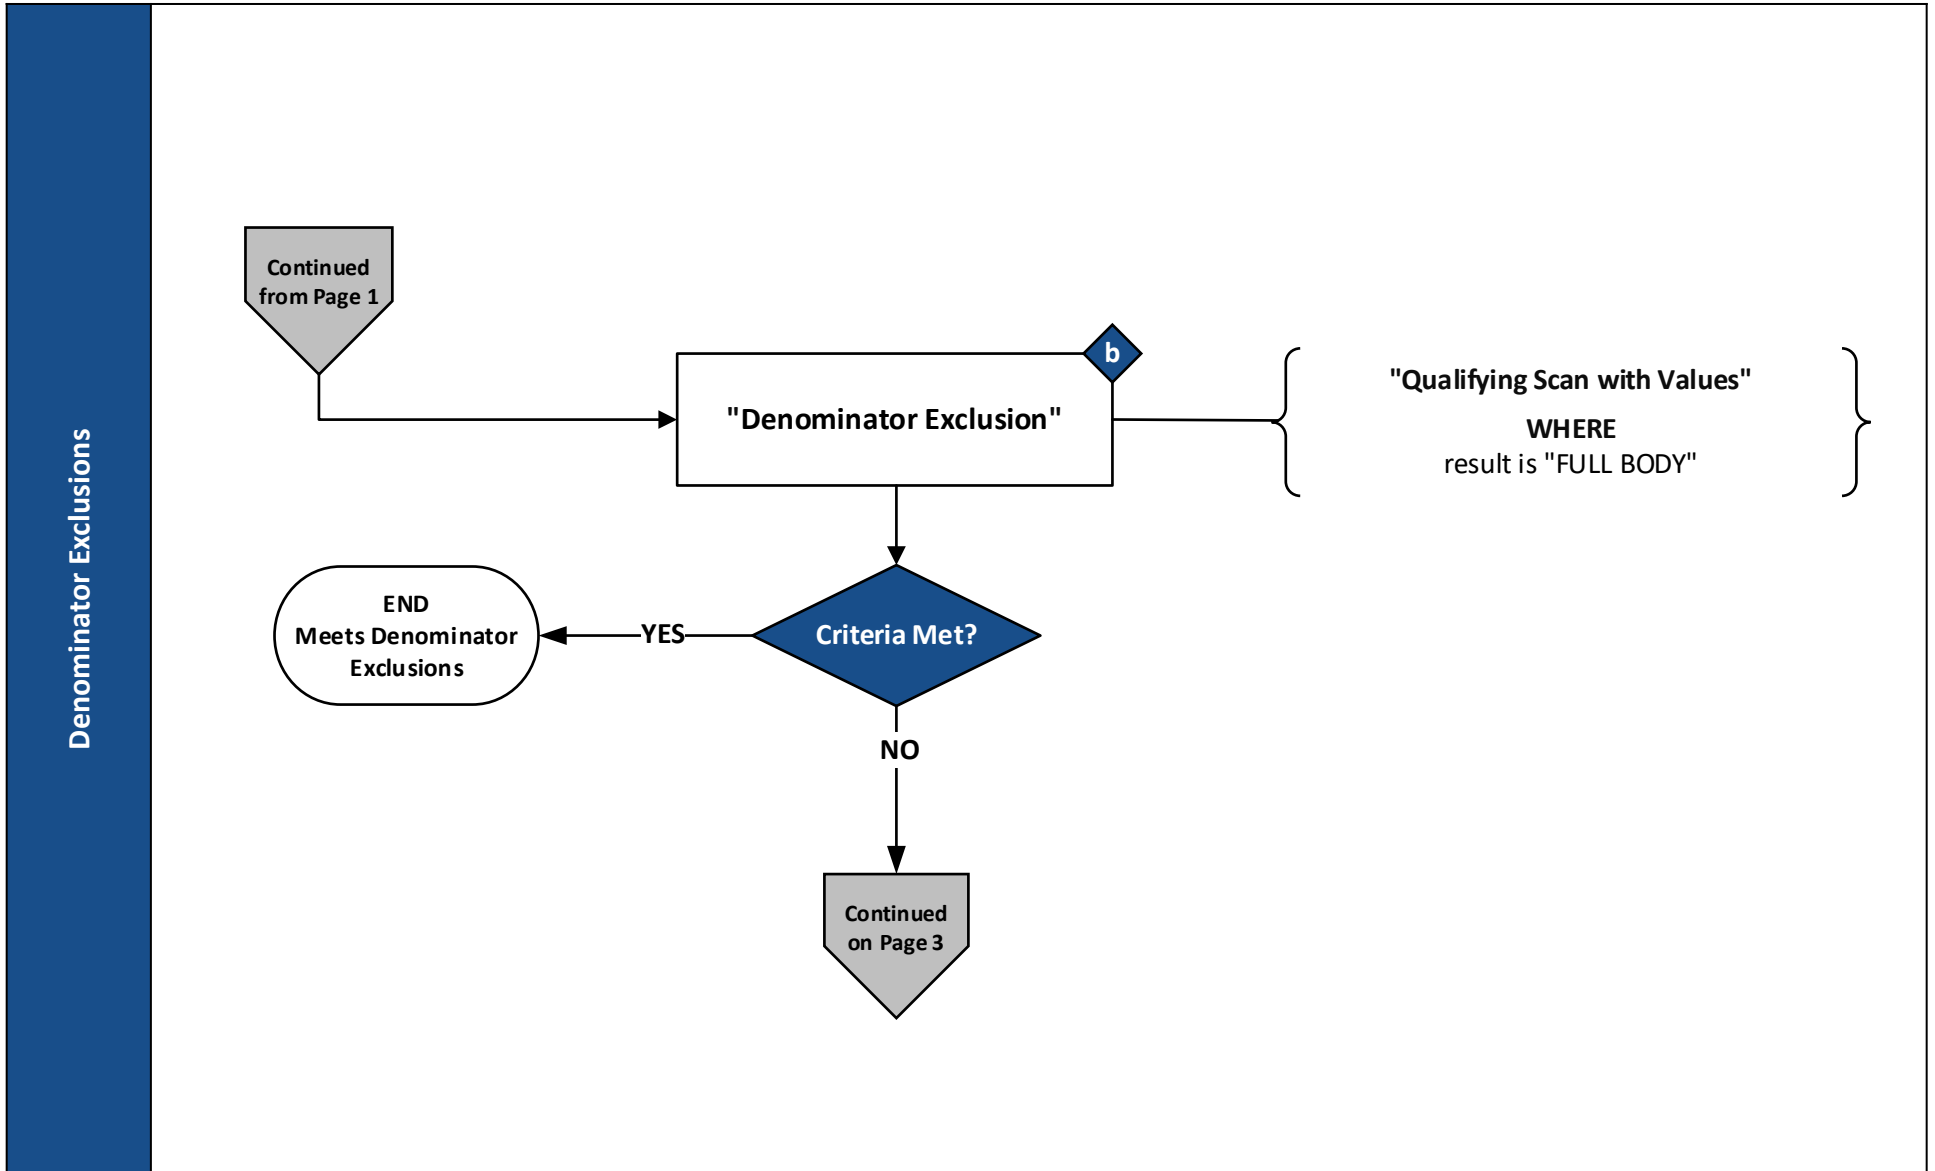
Denominator Exclusions

Continued from Page 1

b

"Denominator Exclusion"

"Qualifying Scan with Values"
WHERE
result is "FULL BODY"

Criteria Met?

YES

END
Meets Denominator Exclusions

NO

Continued on Page 3